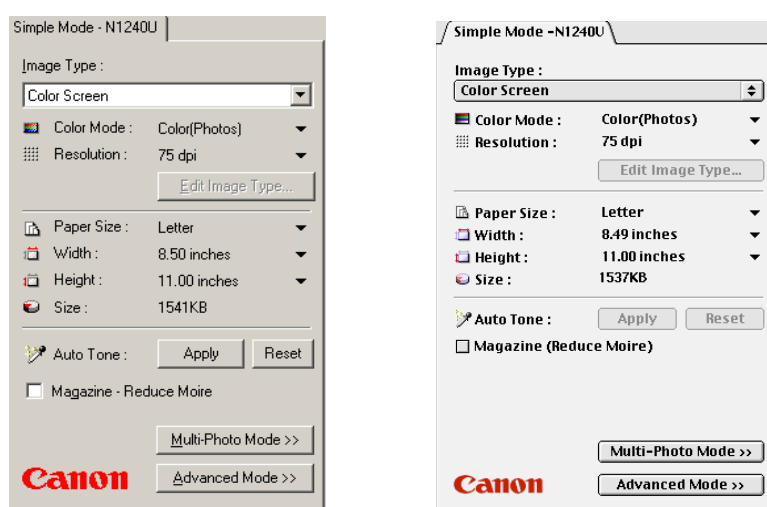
Simple Mode - N1240U

Image Type :

Color Screen

Color Mode : Color(Photos)

Resolution : 75 dpi

Edit Image Type...

Paper Size : Letter

Width : 8.50 inches

Height : 11.00 inches

Size : 1541KB

Auto Tone : Apply Reset

Magazine - Reduce Moire

Multi-Photo Mode >>

Canon

Advanced Mode >>

Simple Mode -N1240U

Image Type :

Color Screen

Color Mode : Color(Photos)

Resolution : 75 dpi

Edit Image Type...

Paper Size : Letter

Width : 8.49 inches

Height : 11.00 inches

Size : 1537KB

Auto Tone : Apply Reset

Magazine (Reduce Moire)

Multi-Photo Mode >>

Canon

Advanced Mode >>